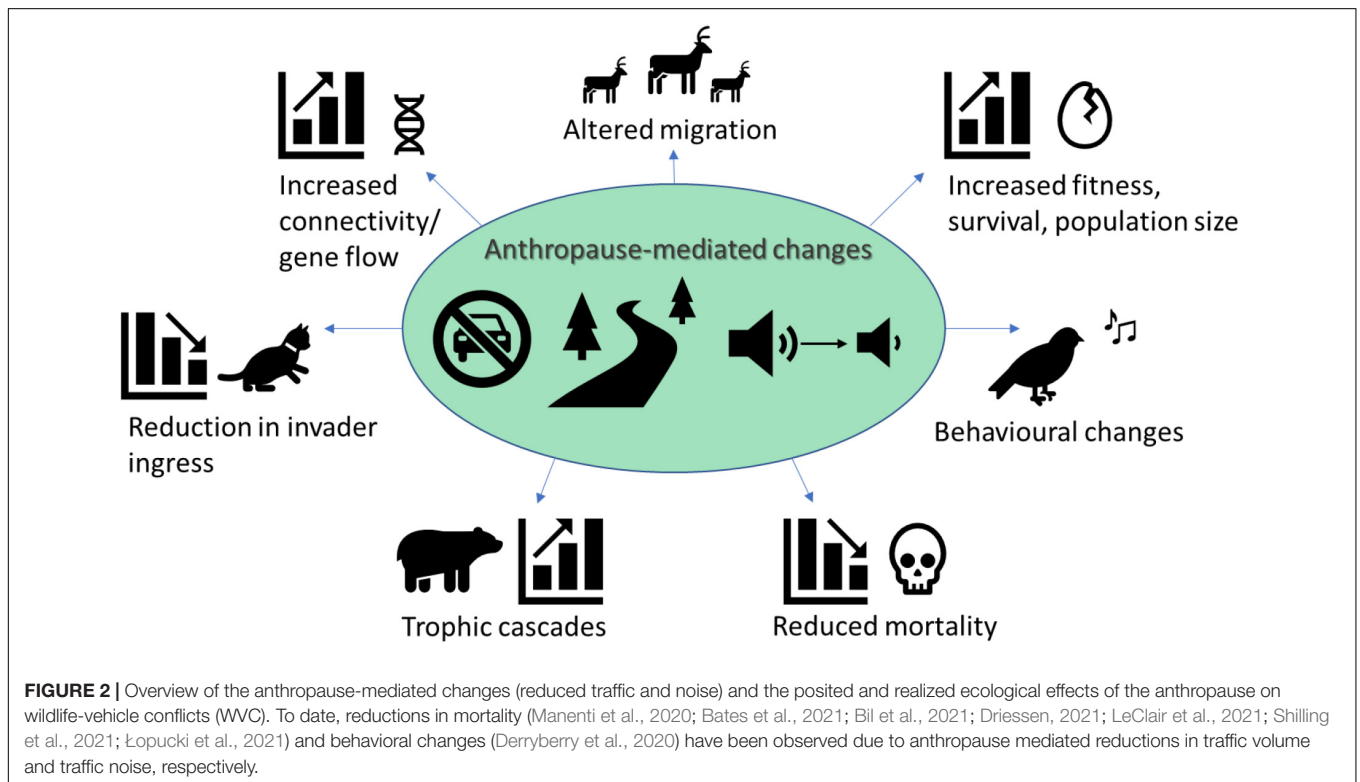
Altered migration

Increased connectivity/ gene flow

Increased fitness, survival, population size

Anthropause-mediated changes

Reduction in invader ingress

Behavioural changes

Trophic cascades

Reduced mortality

**FIGURE 2 |** Overview of the anthropause-mediated changes (reduced traffic and noise) and the posited and realized ecological effects of the anthropause on wildlife-vehicle conflicts (WVC). To date, reductions in mortality (Manenti et al., 2020; Bates et al., 2021; Bil et al., 2021; Driessen, 2021; LeClair et al., 2021; Shilling et al., 2021; Łopucki et al., 2021) and behavioral changes (Derryberry et al., 2020) have been observed due to anthropause mediated reductions in traffic volume and traffic noise, respectively.